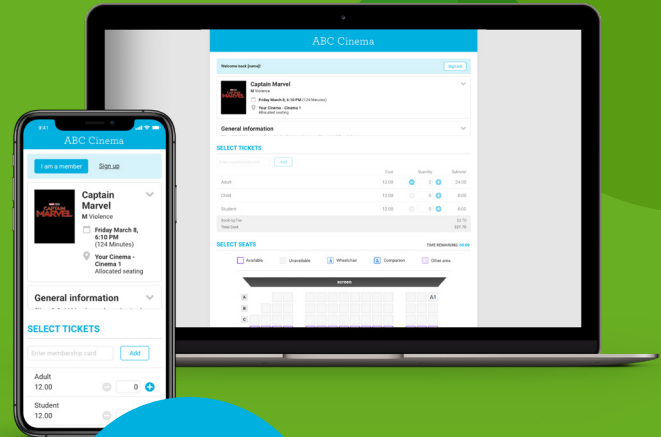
ABC Cinema

Welcome back [name]!

Sign out

Captain Marvel

M Violence

Friday March 8, 6:10 PM (124 Minutes)

Your Cinema - Cinema 1

Allocated seating

General information

SELECT TICKETS

Add

| | Cost | Quantity | Subtotal |
|---|---|---|---|
| Adult | 12.00 | 2 | 24.00 |
| Child | 12.00 | 0 | 0.00 |
| Student | 12.00 | 0 | 0.00 |

Booking Fee

Total Cost

SELECT SEATS

TIME REMAINING: 00:00

Available

Unavailable

Wheelchair

Companion

Other area

SCREEN

A

B

C

A1

9:41

ABC Cinema

I am a member

Sign up

CAPTAIN MARVEL

Captain Marvel

M Violence

Friday March 8, 6:10 PM (124 Minutes)

Your Cinema - Cinema 1

Allocated seating

General information

SELECT TICKETS

Enter membership card

Add

Adult

12.00

0

Student

12.00